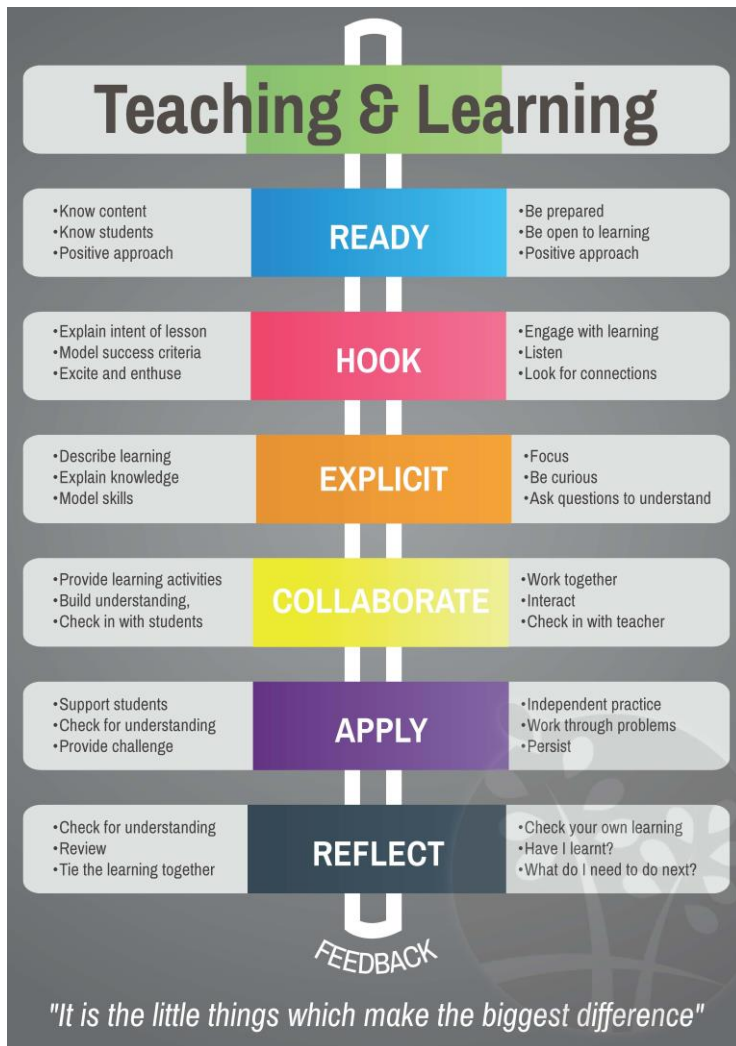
Teaching & Learning

•Know content
•Know students
•Positive approach

READY

•Be prepared
•Be open to learning
•Positive approach

•Explain intent of lesson
•Model success criteria
•Excite and enthuse

HOOK

•Engage with learning
•Listen
•Look for connections

•Describe learning
•Explain knowledge
•Model skills

EXPLICIT

•Focus
•Be curious
•Ask questions to understand

•Provide learning activities
•Build understanding,
•Check in with students

COLLABORATE

•Work together
•Interact
•Check in with teacher

•Support students
•Check for understanding
•Provide challenge

APPLY

•Independent practice
•Work through problems
•Persist

•Check for understanding
•Review
•Tie the learning together

REFLECT

•Check your own learning
•Have I learnt?
•What do I need to do next?

FEEDBACK

"It is the little things which make the biggest difference"